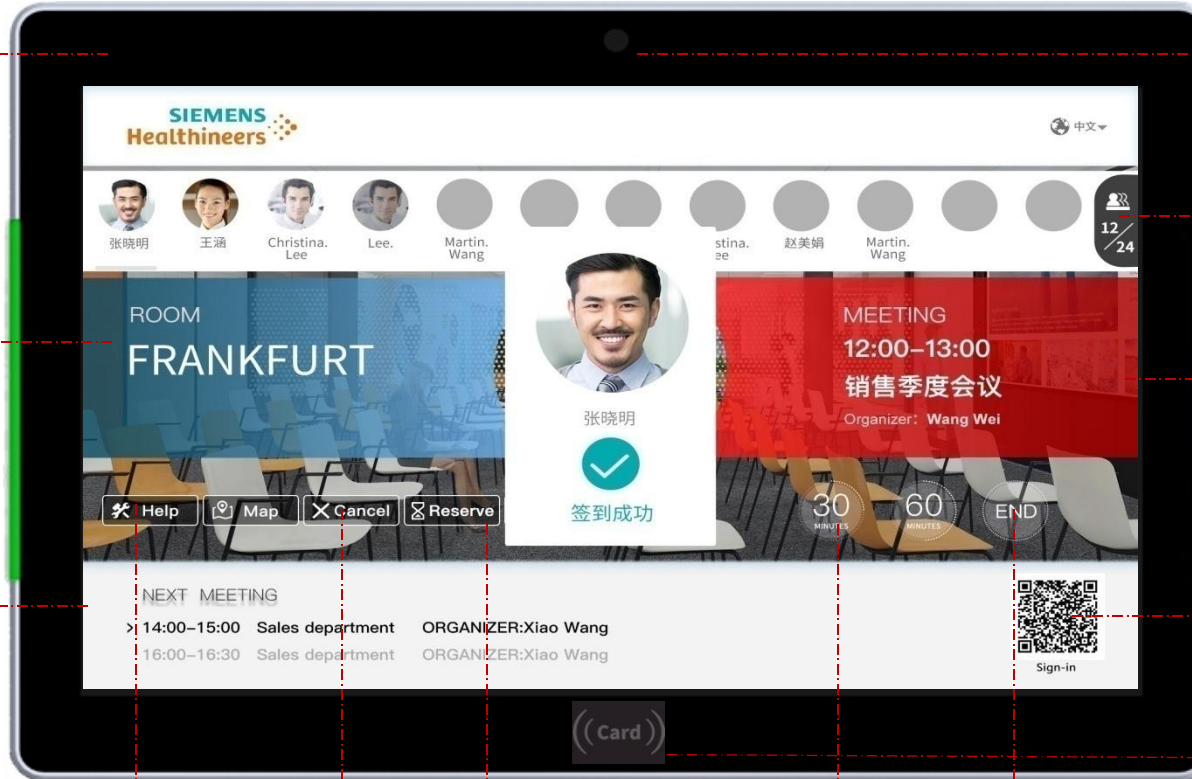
SIEMENS
Healthineers

中文

张晓明
王涵
Christina. Lee
Lee.
Martin. Wang
stina. ee
赵美娟
Martin. Wang

12/24

ROOM
FRANKFURT

张晓明
签到成功

MEETING
12:00–13:00
销售季度会议
Organizer：Wang Wei

Help
Map
Cancel
Reserve

30
MINUTES
60
MINUTES
END

NEXT MEETING
> 14:00–15:00 Sales department ORGANIZER:Xiao Wang
16:00–16:30 Sales department ORGANIZER:Xiao Wang

Sign-in

Card